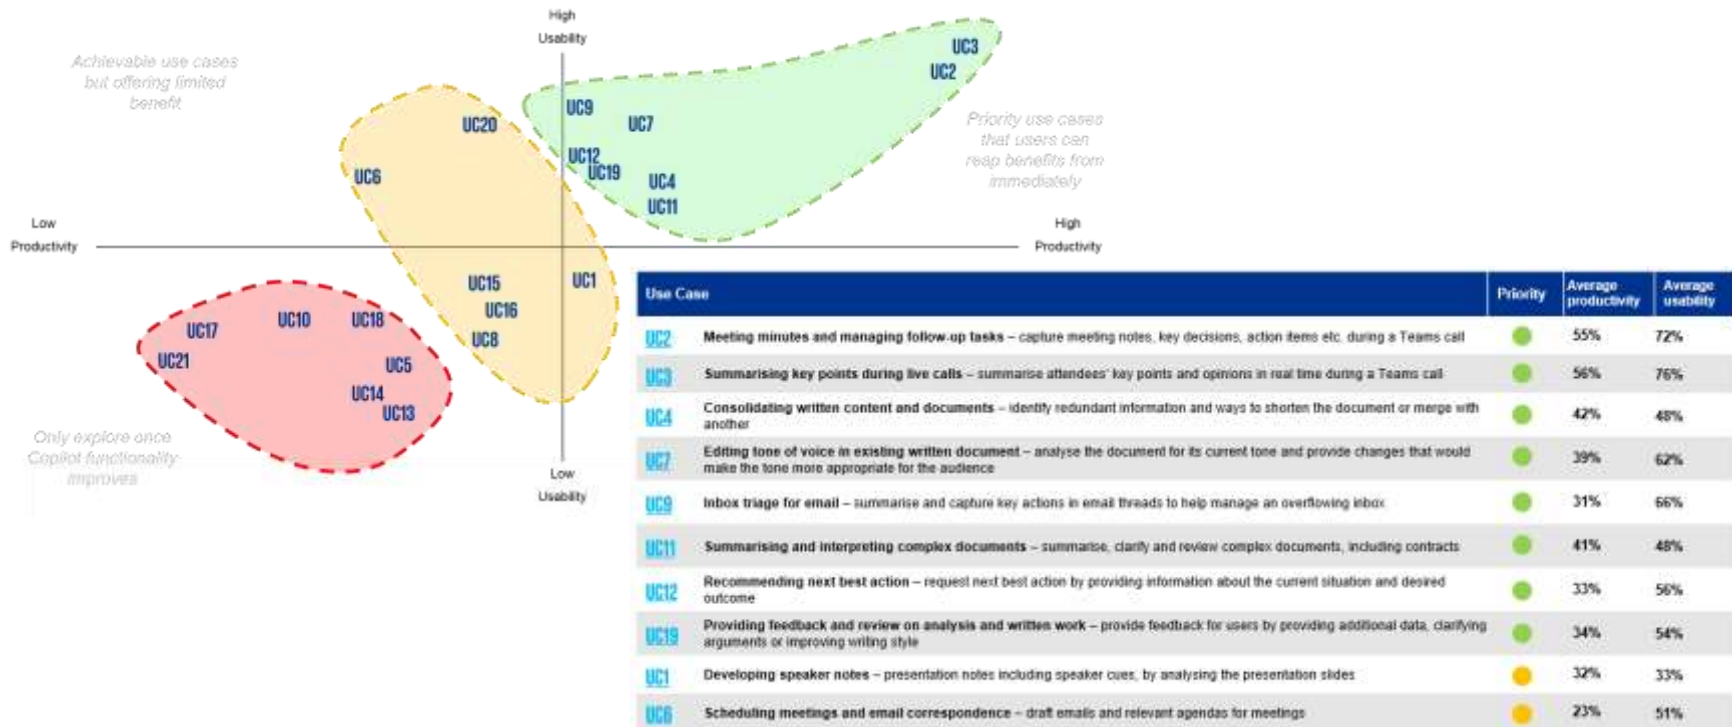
High
Usability

Achievable use cases but offering limited benefit

UC3
UC2

UC9
UC7
UC20

Priority use cases that users can reap benefits from immediately

UC12
UC19
UC6
UC4
UC11

Low
Productivity

High
Productivity

UC15
UC1
UC16
UC17
UC10
UC18
UC8
UC21
UC5
UC14
UC13

Only explore once Copilot functionality improves

Low
Usability

| Use Case | | Priority | Average productivity | Average usability |
|---|---|---|---|---|
| UC2 | **Meeting minutes and managing follow-up tasks** – capture meeting notes, key decisions, action items etc. during a Teams call | | 55% | 72% |
| UC3 | **Summarising key points during live calls** – summarise attendees' key points and opinions in real time during a Teams call | | 56% | 76% |
| UC4 | **Consolidating written content and documents** – identify redundant information and ways to shorten the document or merge with another | | 42% | 48% |
| UC7 | **Editing tone of voice in existing written document** – analyse the document for its current tone and provide changes that would make the tone more appropriate for the audience | | 39% | 62% |
| UC9 | **Inbox triage for email** – summarise and capture key actions in email threads to help manage an overflowing inbox | | 31% | 66% |
| UC11 | **Summarising and interpreting complex documents** – summarise, clarify and review complex documents, including contracts | | 41% | 48% |
| UC12 | **Recommending next best action** – request next best action by providing information about the current situation and desired outcome | | 33% | 56% |
| UC19 | **Providing feedback and review on analysis and written work** – provide feedback for users by providing additional data, clarifying arguments or improving writing style | | 34% | 54% |
| UC1 | **Developing speaker notes** – presentation notes including speaker cues, by analysing the presentation slides | | 32% | 33% |
| UC6 | **Scheduling meetings and email correspondence** – draft emails and relevant agendas for meetings | | 23% | 51% |